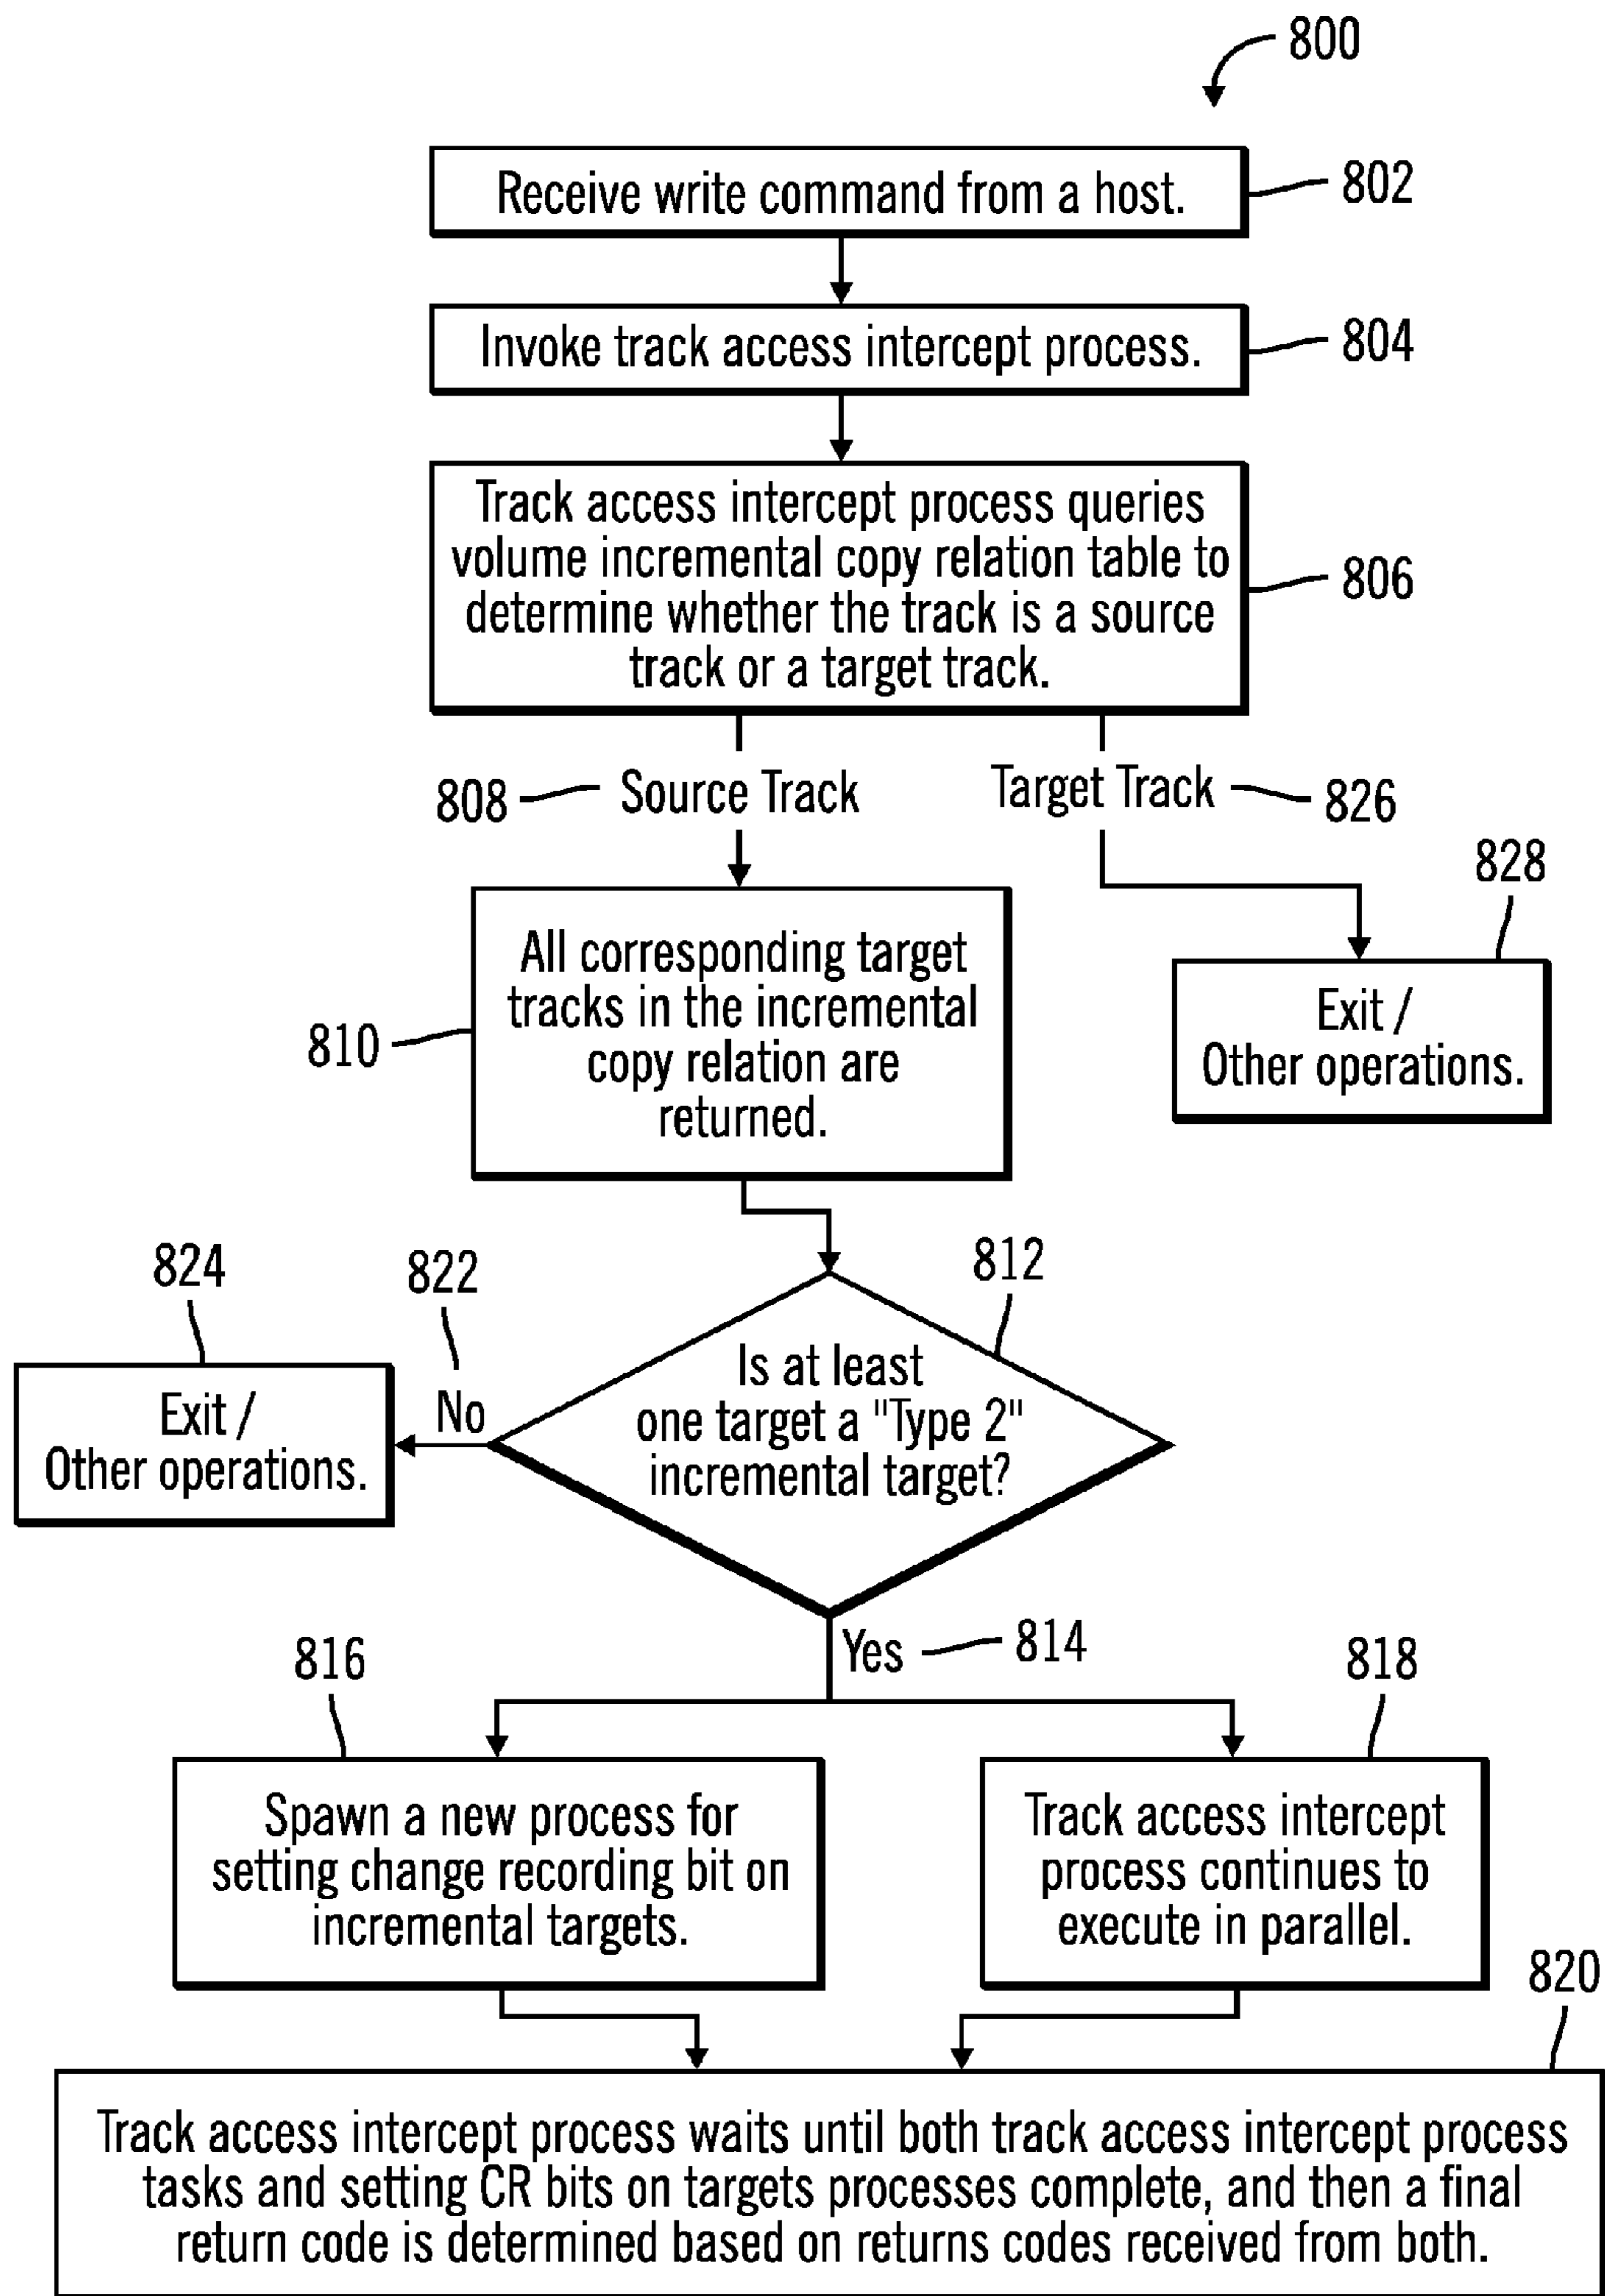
800

Receive write command from a host.

802

Invoke track access intercept process.

804

Track access intercept process queries volume incremental copy relation table to determine whether the track is a source track or a target track.

806

808

Source Track

Target Track

826

828

All corresponding target tracks in the incremental copy relation are returned.

810

Exit / Other operations.

824

822

812

Exit / Other operations.

No

Is at least one target a "Type 2" incremental target?

Yes

814

816

818

Spawn a new process for setting change recording bit on incremental targets.

Track access intercept process continues to execute in parallel.

820

Track access intercept process waits until both track access intercept process tasks and setting CR bits on targets processes complete, and then a final return code is determined based on returns codes received from both.